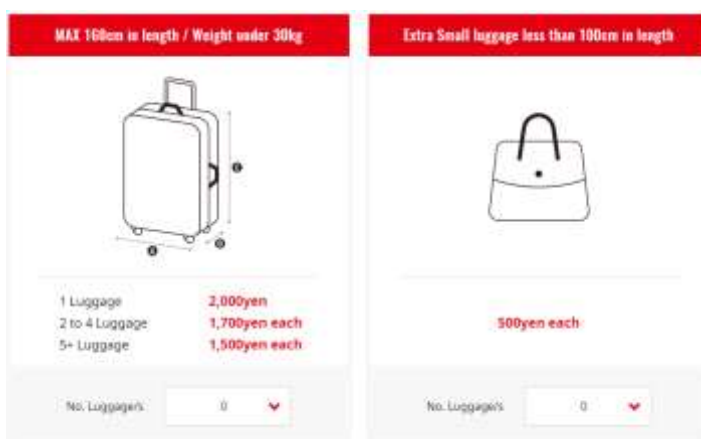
MAX 160cm in length / Weight under 30kg

1 Luggage 2,000yen
2 to 4 Luggage 1,700yen each
5+ Luggage 1,500yen each

No. Luggage/s 0

Extra Small luggage less than 100cm in length

500yen each

No. Luggage/s 0